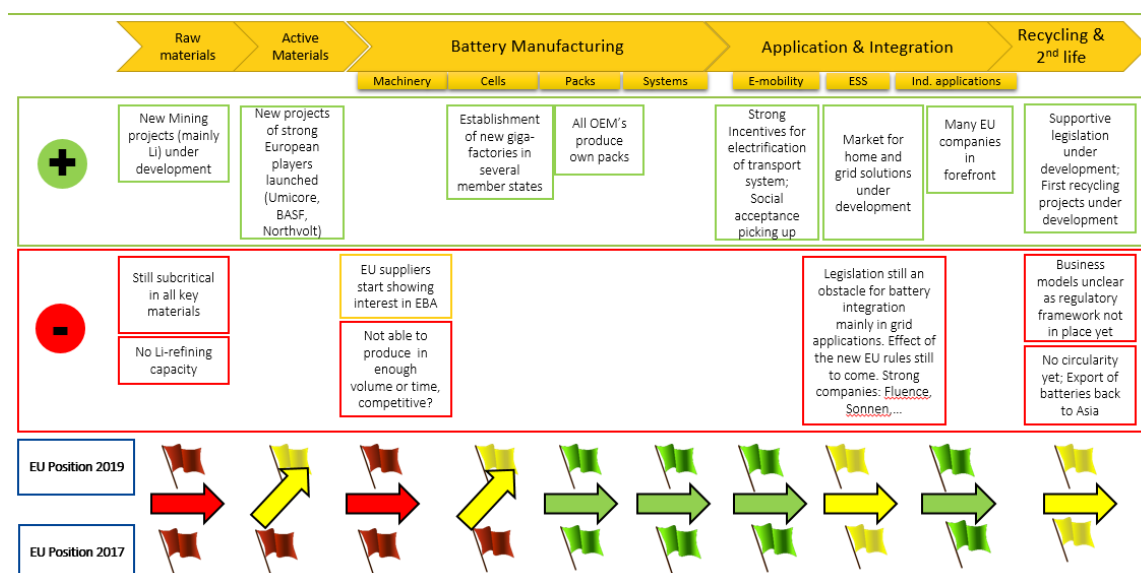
Raw materials

Active Materials

Battery Manufacturing

Machinery

Cells

Packs

Systems

Application & Integration

E-mobility

ESS

Ind. applications

Recycling & 2$^{nd}$ life

+

New Mining projects (mainly Li) under development

New projects of strong European players launched (Umicore, BASF, Northvolt)

Establishment of new giga-factories in several member states

All OEM's produce own packs

Strong Incentives for electrification of transport system; Social acceptance picking up

Market for home and grid solutions under development

Many EU companies in forefront

Supportive legislation under development; First recycling projects under development

-

Still subcritical in all key materials

No Li-refining capacity

EU suppliers start showing interest in EBA

Not able to produce in enough volume or time, competitive?

Legislation still an obstacle for battery integration mainly in grid applications. Effect of the new EU rules still to come. Strong companies: Fluence, Sonnen,...

Business models unclear as regulatory framework not in place yet

No circularity yet; Export of batteries back to Asia

EU Position 2019

EU Position 2017